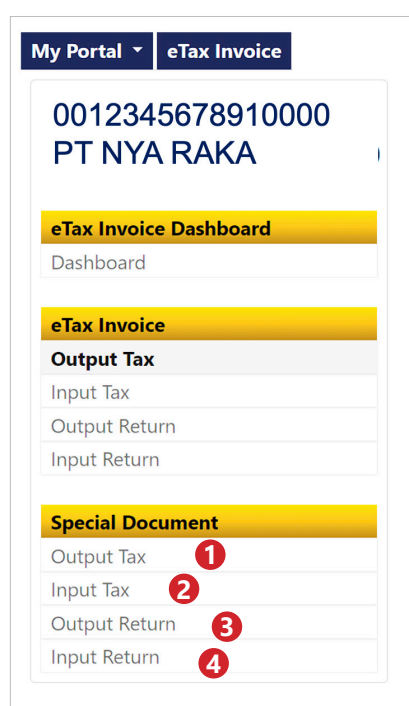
My Portal ▾ eTax Invoice

0012345678910000
PT NYA RAKA

eTax Invoice Dashboard
Dashboard

eTax Invoice
Output Tax
Input Tax
Output Return
Input Return

Special Document
Output Tax 1
Input Tax 2
Output Return 3
Input Return 4